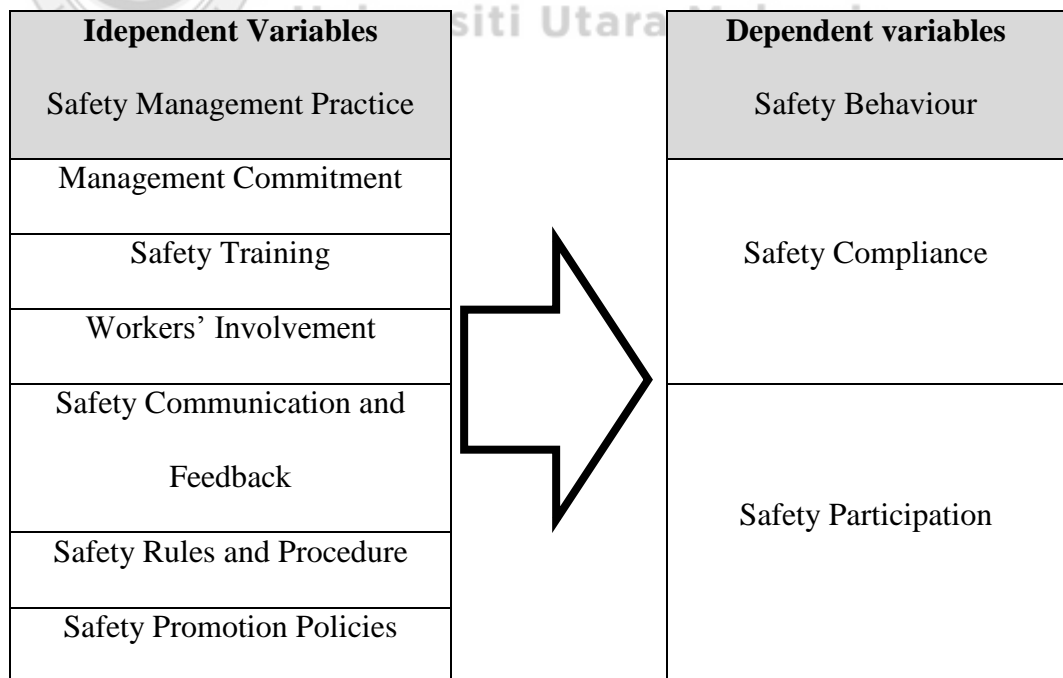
Idependent Variables

Safety Management Practice

Management Commitment

Safety Training

Workers' Involvement

Safety Communication and Feedback

Safety Rules and Procedure

Safety Promotion Policies

siti Utara

Dependent variables

Safety Behaviour

Safety Compliance

Safety Participation